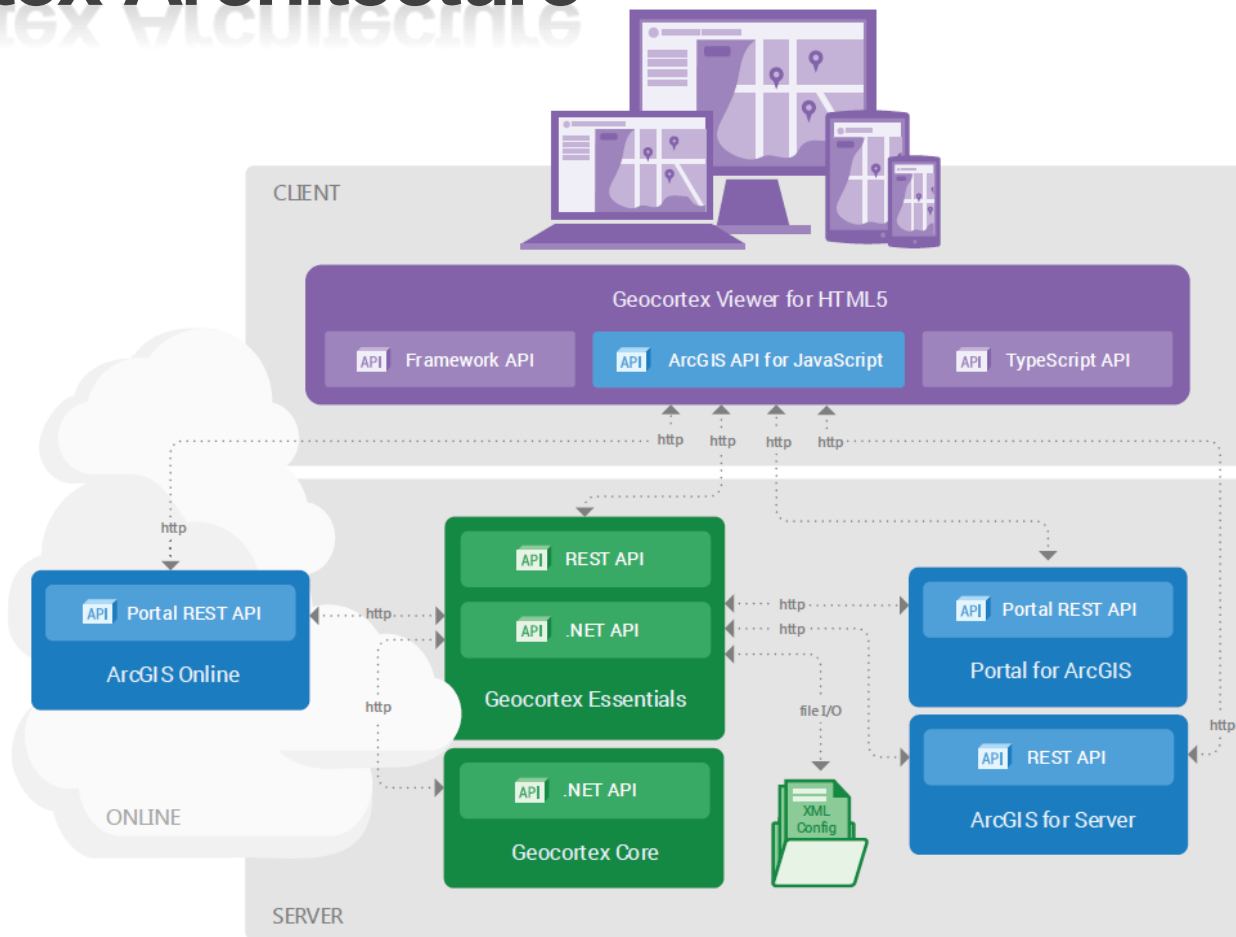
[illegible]tex Architecture

CLIENT

Geocortex Viewer for HTML5

API Framework API

API ArcGIS API for JavaScript

API TypeScript API

http http http http

http

API Portal REST API

ArcGIS Online

http

http

API REST API

API .NET API

Geocortex Essentials

http

http

file I/O

API Portal REST API

Portal for ArcGIS

http

API REST API

ArcGIS for Server

ONLINE

API .NET API

Geocortex Core

XML Config

SERVER